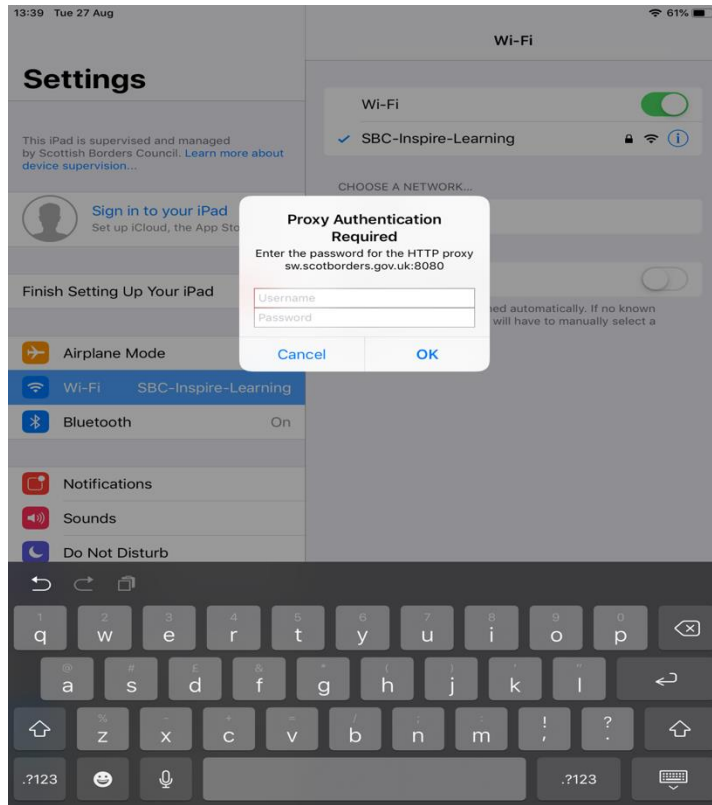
13:39 Tue 27 Aug

61%

Settings

This iPad is supervised and managed by Scottish Borders Council. Learn more about device supervision...

Sign in to your iPad
Set up iCloud, the App Sto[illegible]

Finish Setting Up Your iPad

Airplane Mode

Wi-Fi SBC-Inspire-Learning

Bluetooth On

Notifications

Sounds

Do Not Disturb

Wi-Fi

Wi-Fi

SBC-Inspire-Learning

CHOOSE A NETWORK...

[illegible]ed automatically. If no known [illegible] will have to manually select a

Proxy Authentication Required
Enter the password for the HTTP proxy sw.scotborders.gov.uk:8080

Username
Password

Cancel OK

1 q 2 w 3 e 4 r 5 t 6 y 7 u 8 i 9 o 0 p

@ a # s £ d & f * g ( h ) j ' k " l

% z - x + c = v / b ; n : m ! , ? .

.?123 .?123